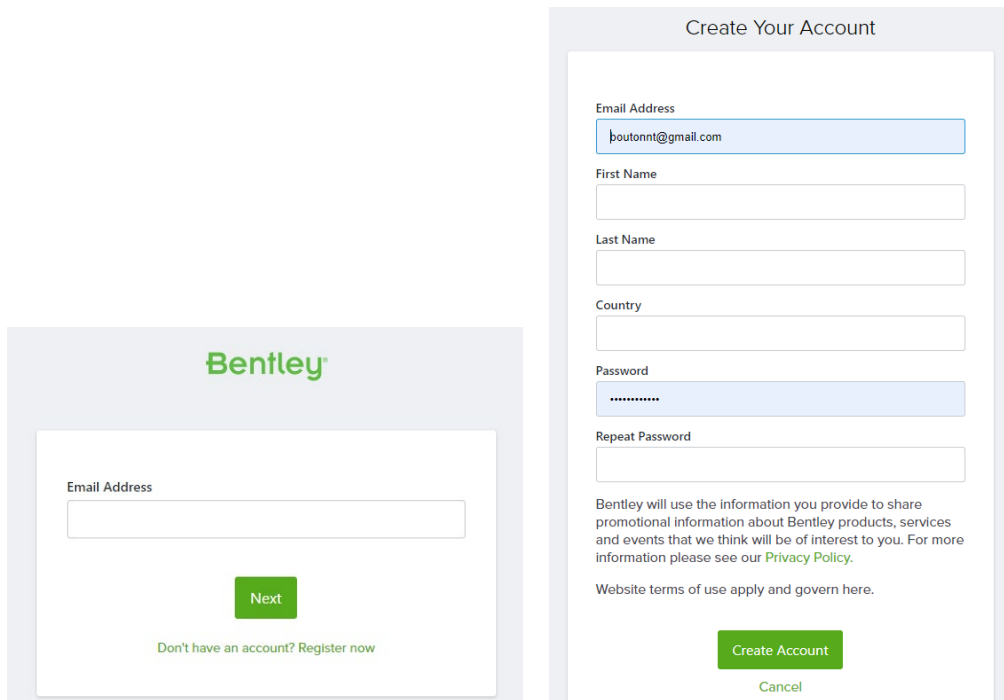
Bentley®

Email Address

Next

Don't have an account? Register now

Create Your Account

Email Address

boutonnt@gmail.com

First Name

Last Name

Country

Password

••••••••••••

Repeat Password

Bentley will use the information you provide to share promotional information about Bentley products, services and events that we think will be of interest to you. For more information please see our Privacy Policy.

Website terms of use apply and govern here.

Create Account

Cancel